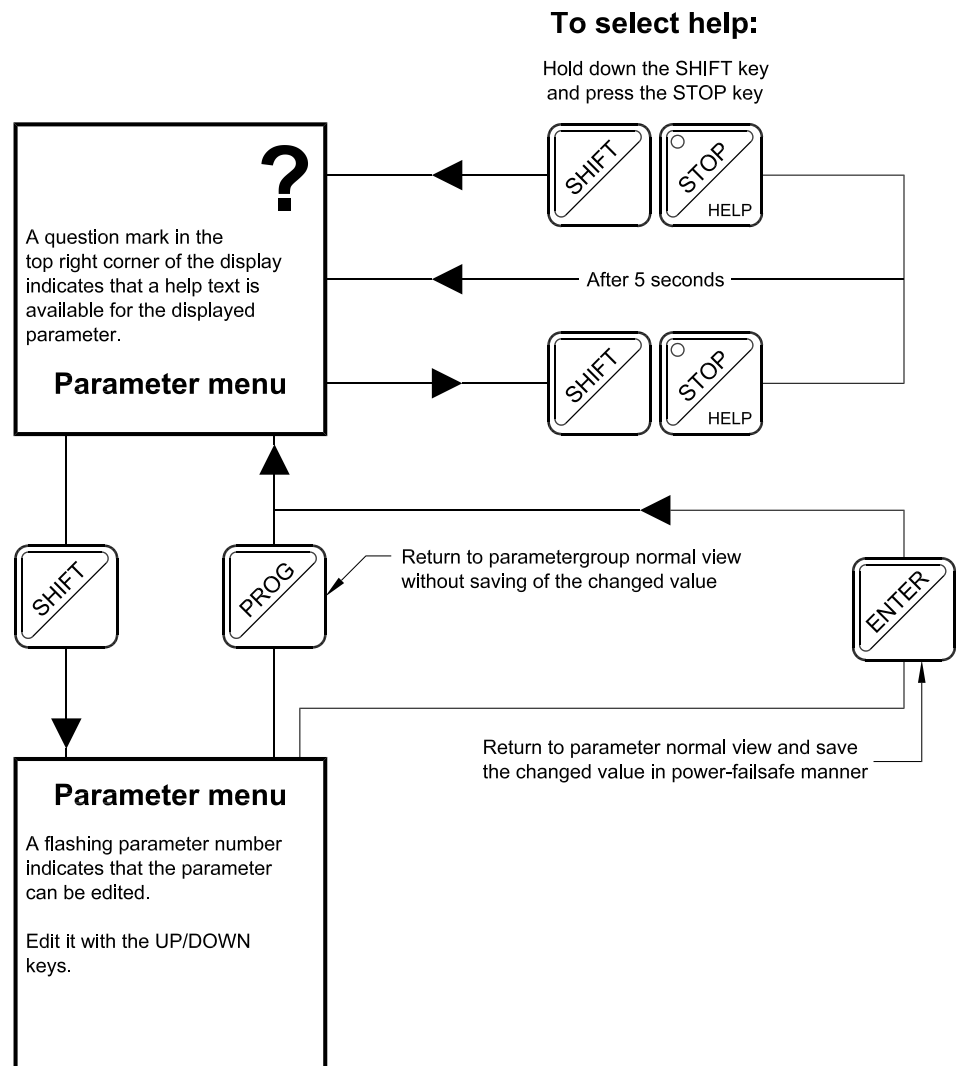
To select help:

Hold down the SHIFT key and press the STOP key

?

A question mark in the top right corner of the display indicates that a help text is available for the displayed parameter.

Parameter menu

SHIFT

STOP

HELP

After 5 seconds

SHIFT

STOP

HELP

SHIFT

PROG

Return to parametergroup normal view without saving of the changed value

ENTER

Return to parameter normal view and save the changed value in power-failsafe manner

Parameter menu

A flashing parameter number indicates that the parameter can be edited.

Edit it with the UP/DOWN keys.